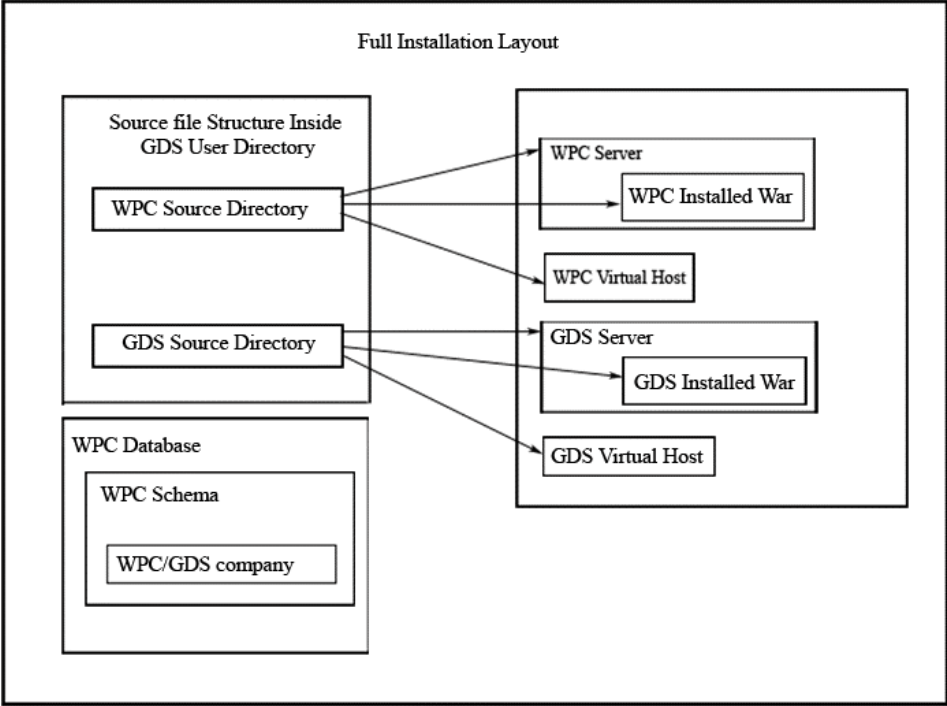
Full Installation Layout

Source file Structure Inside GDS User Directory

WPC Source Directory

GDS Source Directory

WPC Server

WPC Installed War

WPC Virtual Host

GDS Server

GDS Installed War

GDS Virtual Host

WPC Database

WPC Schema

WPC/GDS company